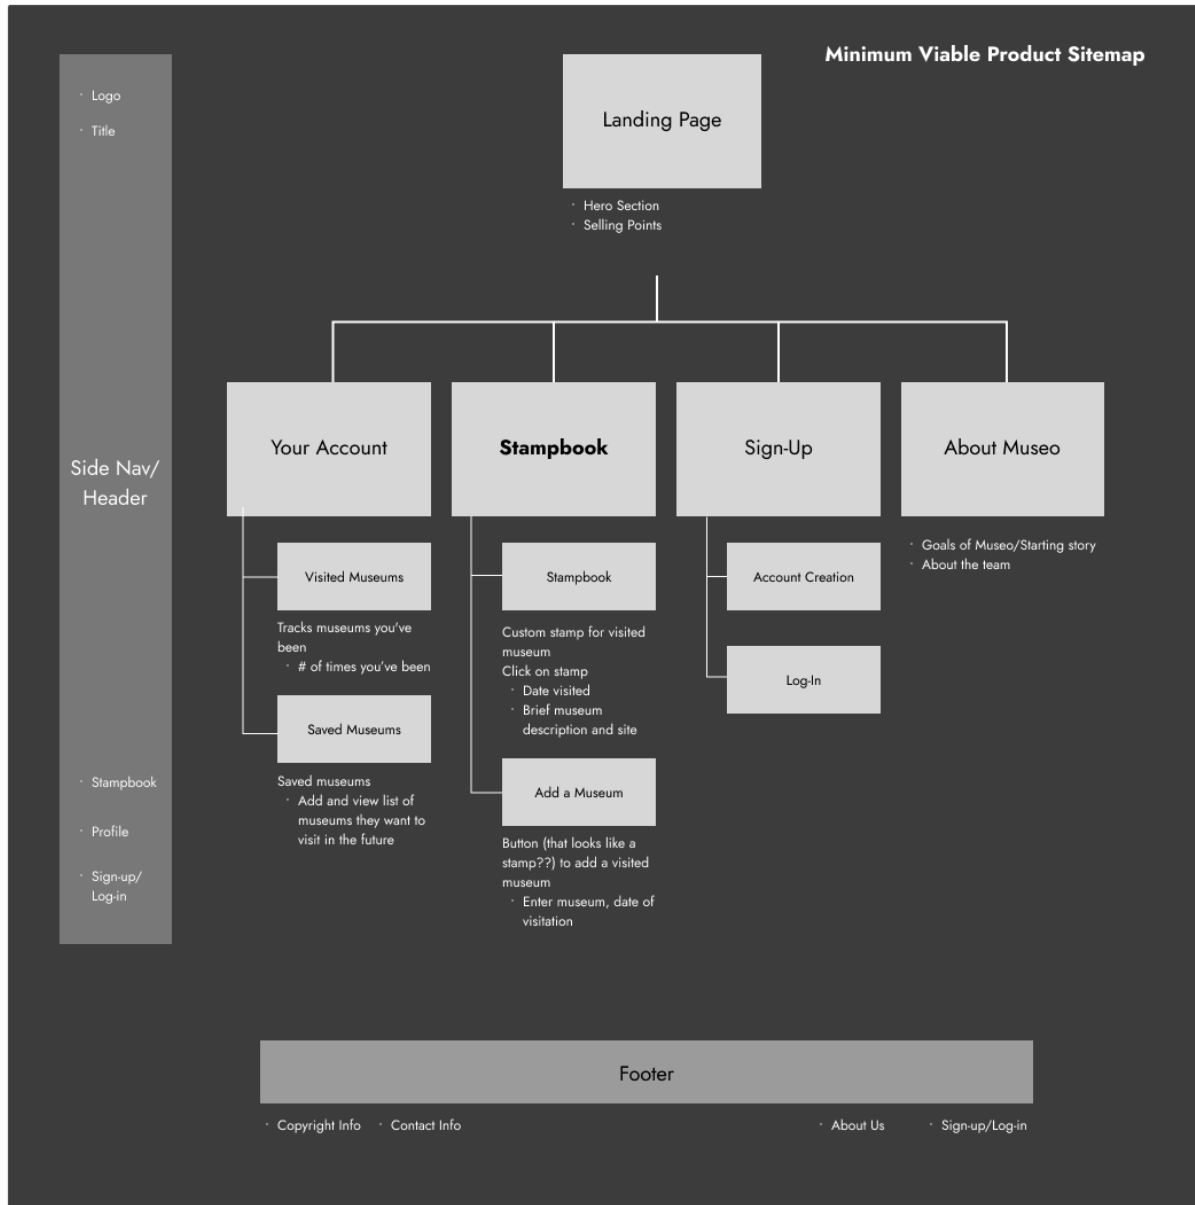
Minimum Viable Product Sitemap

- Logo
- Title

Side Nav/ Header

- Stampbook
- Profile
- Sign-up/ Log-in

Landing Page

- Hero Section
- Selling Points

Your Account

Visited Museums

Tracks museums you've been
- # of times you've been

Saved Museums

Saved museums
- Add and view list of museums they want to visit in the future

Stampbook

Stampbook

Custom stamp for visited museum
Click on stamp
- Date visited
- Brief museum description and site

Add a Museum

Button (that looks like a stamp??) to add a visited museum
- Enter museum, date of visitation

Sign-Up

Account Creation

Log-In

About Museo

- Goals of Museo/Starting story
- About the team

Footer

- Copyright Info
- Contact Info
- About Us
- Sign-up/Log-in